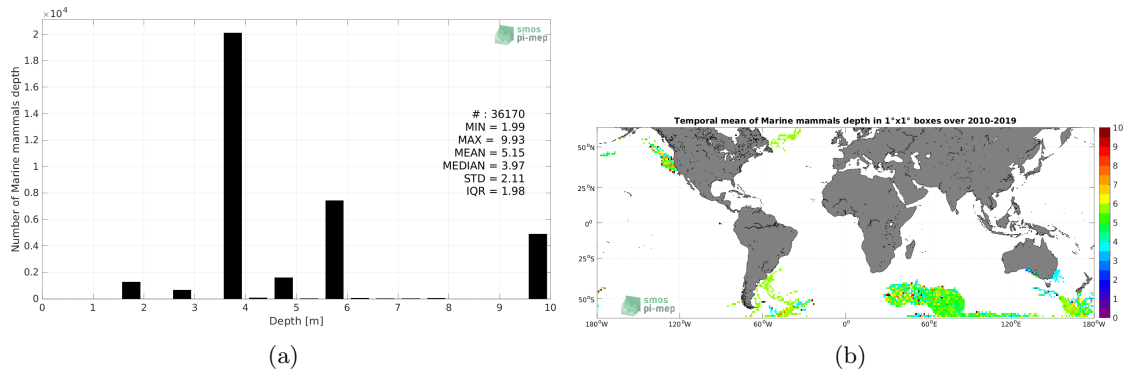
$\times 10^4$
2
1.8
1.6
1.4
1.2
1
0.8
0.6
0.4
0.2
0
Number of Marine mammals depth
smos pi-mep
# : 36170
MIN = 1.99
MAX = 9.93
MEAN = 5.15
MEDIAN = 3.97
STD = 2.11
IQR = 1.98
0 1 2 3 4 5 6 7 8 9 10
Depth [m]
(a)

Temporal mean of Marine mammals depth in 1°x1° boxes over 2010-2019
50°N
25°N
0°
25°S
50°S
smos pi-mep
180°W 120°W 60°W 0° 60°E 120°E 180°W
10
9
8
7
6
5
4
3
2
1
0
(b)